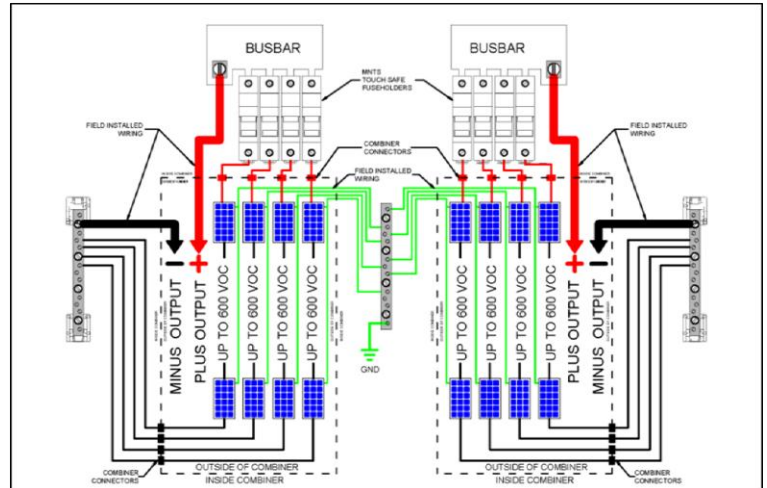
BUSBAR

BUSBAR

MNTS TOUCH SAFE FUSEHOLDERS

FIELD INSTALLED WIRING

FIELD INSTALLED WIRING

COMBINER CONNECTORS

FIELD INSTALLED WIRING

−

+

+

−

MINUS OUTPUT

PLUS OUTPUT

UP TO 600 VOC

UP TO 600 VOC

UP TO 600 VOC

UP TO 600 VOC

UP TO 600 VOC

UP TO 600 VOC

UP TO 600 VOC

UP TO 600 VOC

PLUS OUTPUT

MINUS OUTPUT

GND

COMBINER CONNECTORS

OUTSIDE OF COMBINER

INSIDE COMBINER

OUTSIDE OF COMBINER

INSIDE COMBINER

COMBINER CONNECTORS